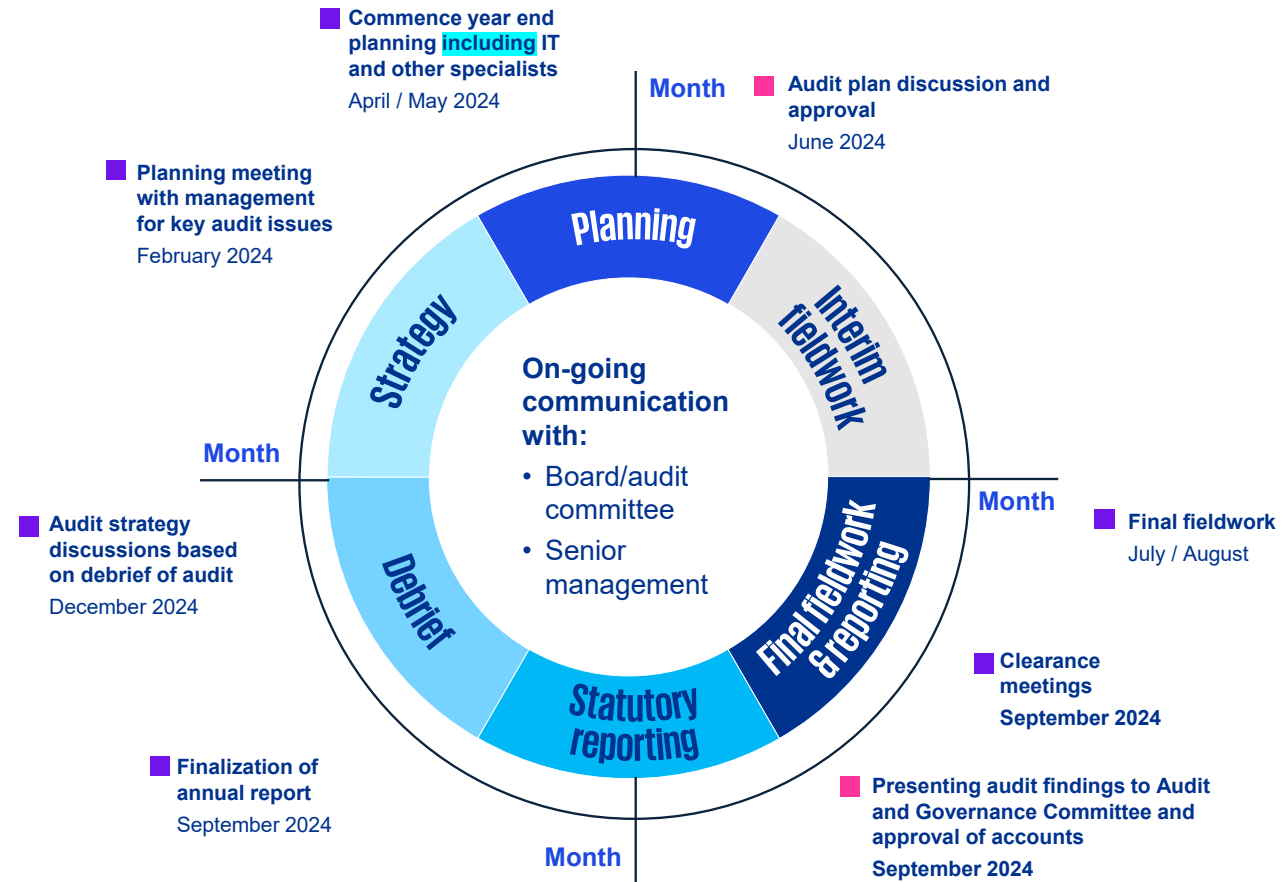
Commence year end planning including IT and other specialists
April / May 2024

Month

Audit plan discussion and approval
June 2024

Planning meeting with management for key audit issues
February 2024

Planning

Strategy

Interim fieldwork

On-going communication with:
• Board/audit committee
• Senior management

Month

Month

Audit strategy discussions based on debrief of audit
December 2024

Final fieldwork
July / August

Debrief

Final fieldwork & reporting

Clearance meetings
September 2024

Statutory reporting

Finalization of annual report
September 2024

Presenting audit findings to Audit and Governance Committee and approval of accounts
September 2024

Month